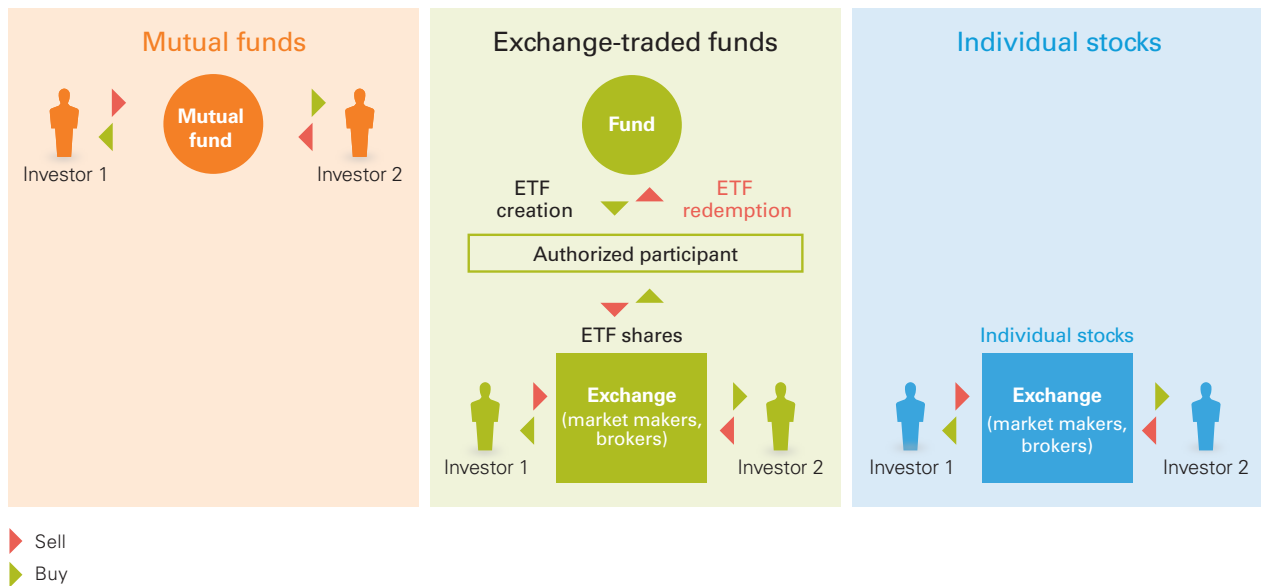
Mutual funds

Investor 1

Mutual fund

Investor 2

Exchange-traded funds

Fund

ETF creation

ETF redemption

Authorized participant

ETF shares

Investor 1

Exchange (market makers, brokers)

Investor 2

Individual stocks

Individual stocks

Investor 1

Exchange (market makers, brokers)

Investor 2

Sell

Buy